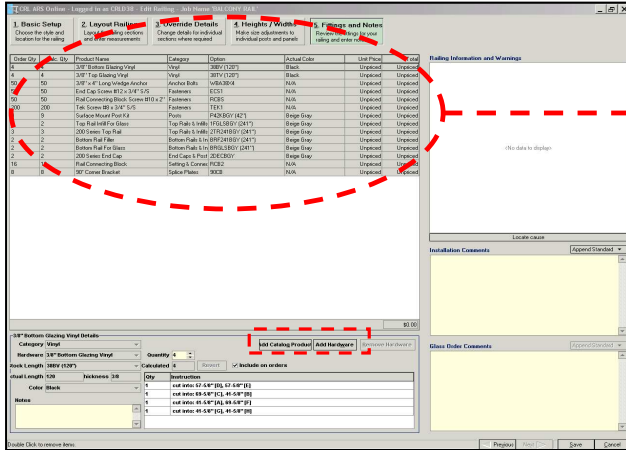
CRL ARS Online - Logged in as CRL0 38 - Edit Railing - Job Name 'BALCONY RAIL'

1. Basic Setup
Choose the style and location for the railing

2. Layout Railing
Layout the railing sections and enter measurements

3. Override Details
Change details for individual sections where required

4. Heights / Widths
Make size adjustments to individual posts and panels

5. Fittings and Notes
Review fittings for your railing and enter notes

| Order Qty | Calc. Qty | Product Name | Category | Option | Actual Color | Unit Price | Total |
|---|---|---|---|---|---|---|---|
| 4 | 4 | 3/8" Bottom Glazing Vinyl | Vinyl | 38BV (120") | Black | Unpriced | Unpriced |
| 4 | 4 | 3/8" Top Glazing Vinyl | Vinyl | 38TV (120") | Black | Unpriced | Unpriced |
| 50 | 50 | 3/8" x 4" Long Wedge Anchor | Anchor Bolts | WBA38X4 | N/A | Unpriced | Unpriced |
| 50 | 50 | End Cap Screw #12 x 3/4" S/S | Fasteners | ECS1 | N/A | Unpriced | Unpriced |
| 50 | 50 | Rail Connecting Block Screw #10 x 2" | Fasteners | RCBS | N/A | Unpriced | Unpriced |
| 200 | 200 | Tek Screw #8 x 3/4" S/S | Fasteners | TEK1 | N/A | Unpriced | Unpriced |
| 9 | 9 | Surface Mount Post Kit | Posts | P42KBGY (42") | Beige Gray | Unpriced | Unpriced |
| 2 | 2 | Top Rail Infill For Glass | Top Rails & Infills | 1FGL5BGY (241") | Beige Gray | Unpriced | Unpriced |
| 3 | 3 | 200 Series Top Rail | Top Rails & Infills | 2TR241BGY (241") | Beige Gray | Unpriced | Unpriced |
| 2 | 2 | Bottom Rail Filler | Bottom Rails & Infills | BRF241BGY (241") | Beige Gray | Unpriced | Unpriced |
| 2 | 2 | Bottom Rail For Glass | Bottom Rails & Infills | BRGL5BGY (241") | Beige Gray | Unpriced | Unpriced |
| 2 | 2 | 200 Series End Cap | End Caps & Posts | 2DECBGY | Beige Gray | Unpriced | Unpriced |
| 16 | 16 | Rail Connecting Block | Setting & Connecting | RCB2 | N/A | Unpriced | Unpriced |
| 8 | 8 | 90° Corner Bracket | Splice Plates | 90CB | Beige Gray | Unpriced | Unpriced |

$0.00

Railing Information and Warnings
<No data to display>
Locate cause

Installation Comments
Append Standard

Glass Order Comments
Append Standard

3/8" Bottom Glazing Vinyl Details
Category Vinyl
Hardware 3/8" Bottom Glazing Vinyl
Quantity 4
Rock Length 38BV (120")
Calculated 4
Revert
Include on orders
ctual Length 120
hickness 3/8
Color Black
Notes

Add Catalog Product
Add Hardware
Remove Hardware

| Qty | Instruction |
|---|---|
| 1 | cut into: 57-5/8" [D], 57-5/8" [E] |
| 1 | cut into: 69-5/8" [C], 41-5/8" [B] |
| 1 | cut into: 41-5/8" [A], 69-5/8" [F] |
| 1 | cut into: 41-5/8" [G], 41-5/8" [H] |

Double Click to remove items.
Previous
Next
Save
Cancel